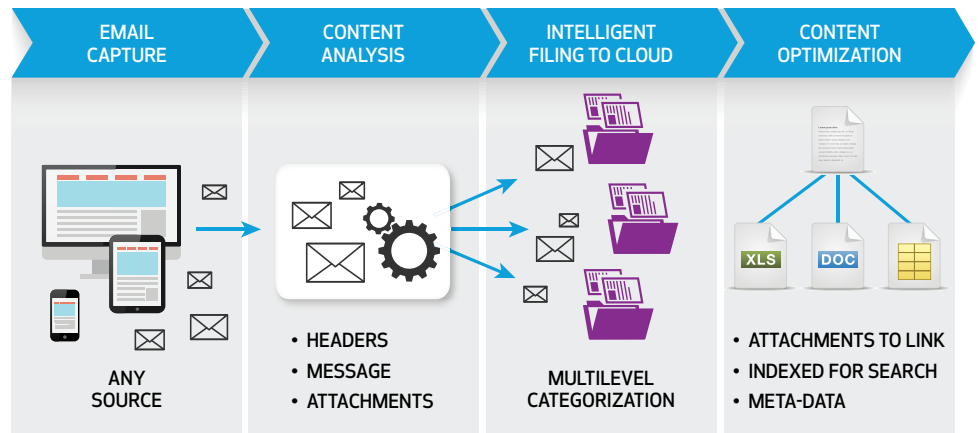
EMAIL CAPTURE

CONTENT ANALYSIS

INTELLIGENT FILING TO CLOUD

CONTENT OPTIMIZATION

ANY SOURCE

• HEADERS
• MESSAGE
• ATTACHMENTS

MULTILEVEL CATEGORIZATION

XLS

DOC

• ATTACHMENTS TO LINK
• INDEXED FOR SEARCH
• META-DATA